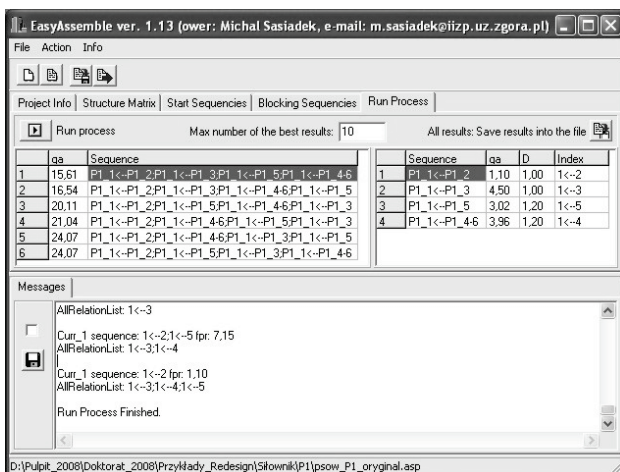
EasyAssemble ver. 1.13 (ower: Michal Sasiadek, e-mail: m.sasiadek@iizp.uz.zgora.pl)

File Action Info

Project Info | Structure Matrix | Start Sequencies | Blocking Sequencies | Run Process

Run process Max number of the best results: 10 All results: Save results into the file

| | qa | Sequence |
|---|---|---|
| 1 | 15,61 | P1_1<--P1_2;P1_1<--P1_3;P1_1<--P1_5;P1_1<--P1_4-6 |
| 2 | 16,54 | P1_1<--P1_2;P1_1<--P1_3;P1_1<--P1_4-6;P1_1<--P1_5 |
| 3 | 20,11 | P1_1<--P1_2;P1_1<--P1_5;P1_1<--P1_4-6;P1_1<--P1_3 |
| 4 | 21,04 | P1_1<--P1_2;P1_1<--P1_4-6;P1_1<--P1_5;P1_1<--P1_3 |
| 5 | 24,07 | P1_1<--P1_2;P1_1<--P1_4-6;P1_1<--P1_3;P1_1<--P1_5 |
| 6 | 24,07 | P1_1<--P1_2;P1_1<--P1_5;P1_1<--P1_3;P1_1<--P1_4-6 |

| | Sequence | qa | D | Index |
|---|---|---|---|---|
| 1 | P1_1<--P1_2 | 1,10 | 1,00 | 1<--2 |
| 2 | P1_1<--P1_3 | 4,50 | 1,00 | 1<--3 |
| 3 | P1_1<--P1_5 | 3,02 | 1,20 | 1<--5 |
| 4 | P1_1<--P1_4-6 | 3,96 | 1,20 | 1<--4 |

Messages

AllRelationList: 1<--3

Curr_1 sequence: 1<--2;1<--5 fpr: 7,15
AllRelationList: 1<--3;1<--4

Curr_1 sequence: 1<--2 fpr: 1,10
AllRelationList: 1<--3;1<--4;1<--5

Run Process Finished.

D:\Pulpit_2008\Doktorat_2008\Przykłady_Redesign\Siłownik\P1\psow_P1_oryginal.asp